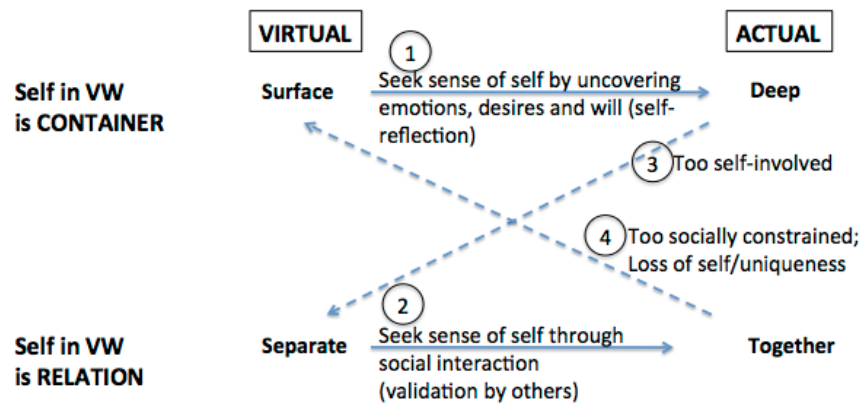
VIRTUAL

ACTUAL

Self in VW is CONTAINER

Surface

1 Seek sense of self by uncovering emotions, desires and will (self-reflection)

Deep

3 Too self-involved

4 Too socially constrained; Loss of self/uniqueness

Self in VW is RELATION

Separate

2 Seek sense of self through social interaction (validation by others)

Together